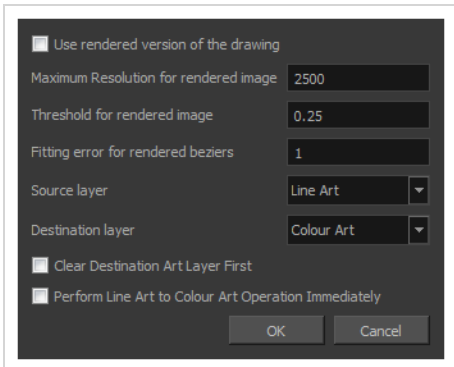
Use rendered version of the drawing

Maximum Resolution for rendered image 2500

Threshold for rendered image 0.25

Fitting error for rendered beziers 1

Source layer Line Art

Destination layer Colour Art

Clear Destination Art Layer First

Perform Line Art to Colour Art Operation Immediately

OK Cancel